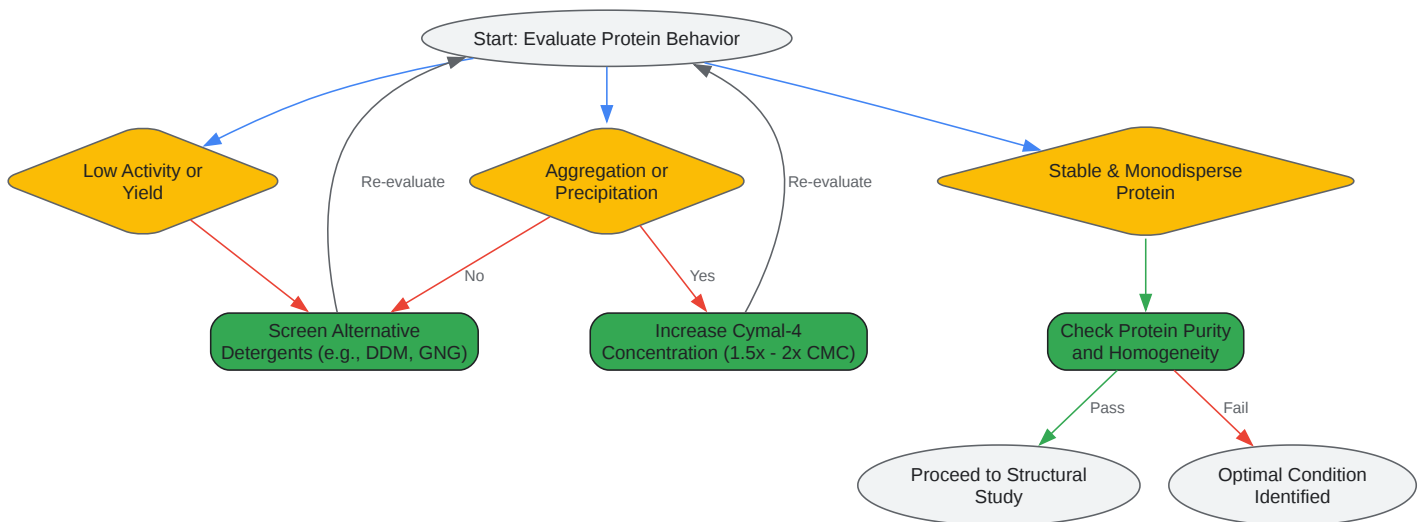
Start: Evaluate Protein Behavior

Low Activity or Yield

Re-evaluate

Aggregation or Precipitation

Re-evaluate

Stable & Monodisperse Protein

No

Yes

Screen Alternative Detergents (e.g., DDM, GNG)

Increase Cymal-4 Concentration (1.5x - 2x CMC)

Check Protein Purity and Homogeneity

Pass

Fail

Proceed to Structural Study

Optimal Condition Identified